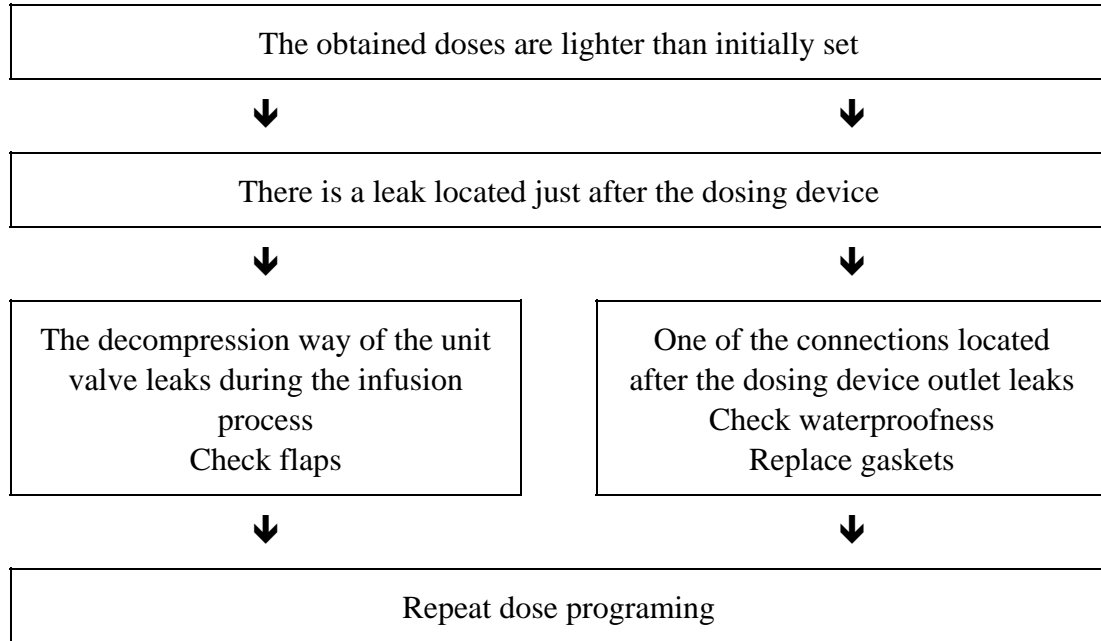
The obtained doses are lighter than initially set

There is a leak located just after the dosing device

The decompression way of the unit valve leaks during the infusion process
Check flaps

One of the connections located after the dosing device outlet leaks
Check waterproofness
Replace gaskets

Repeat dose programing